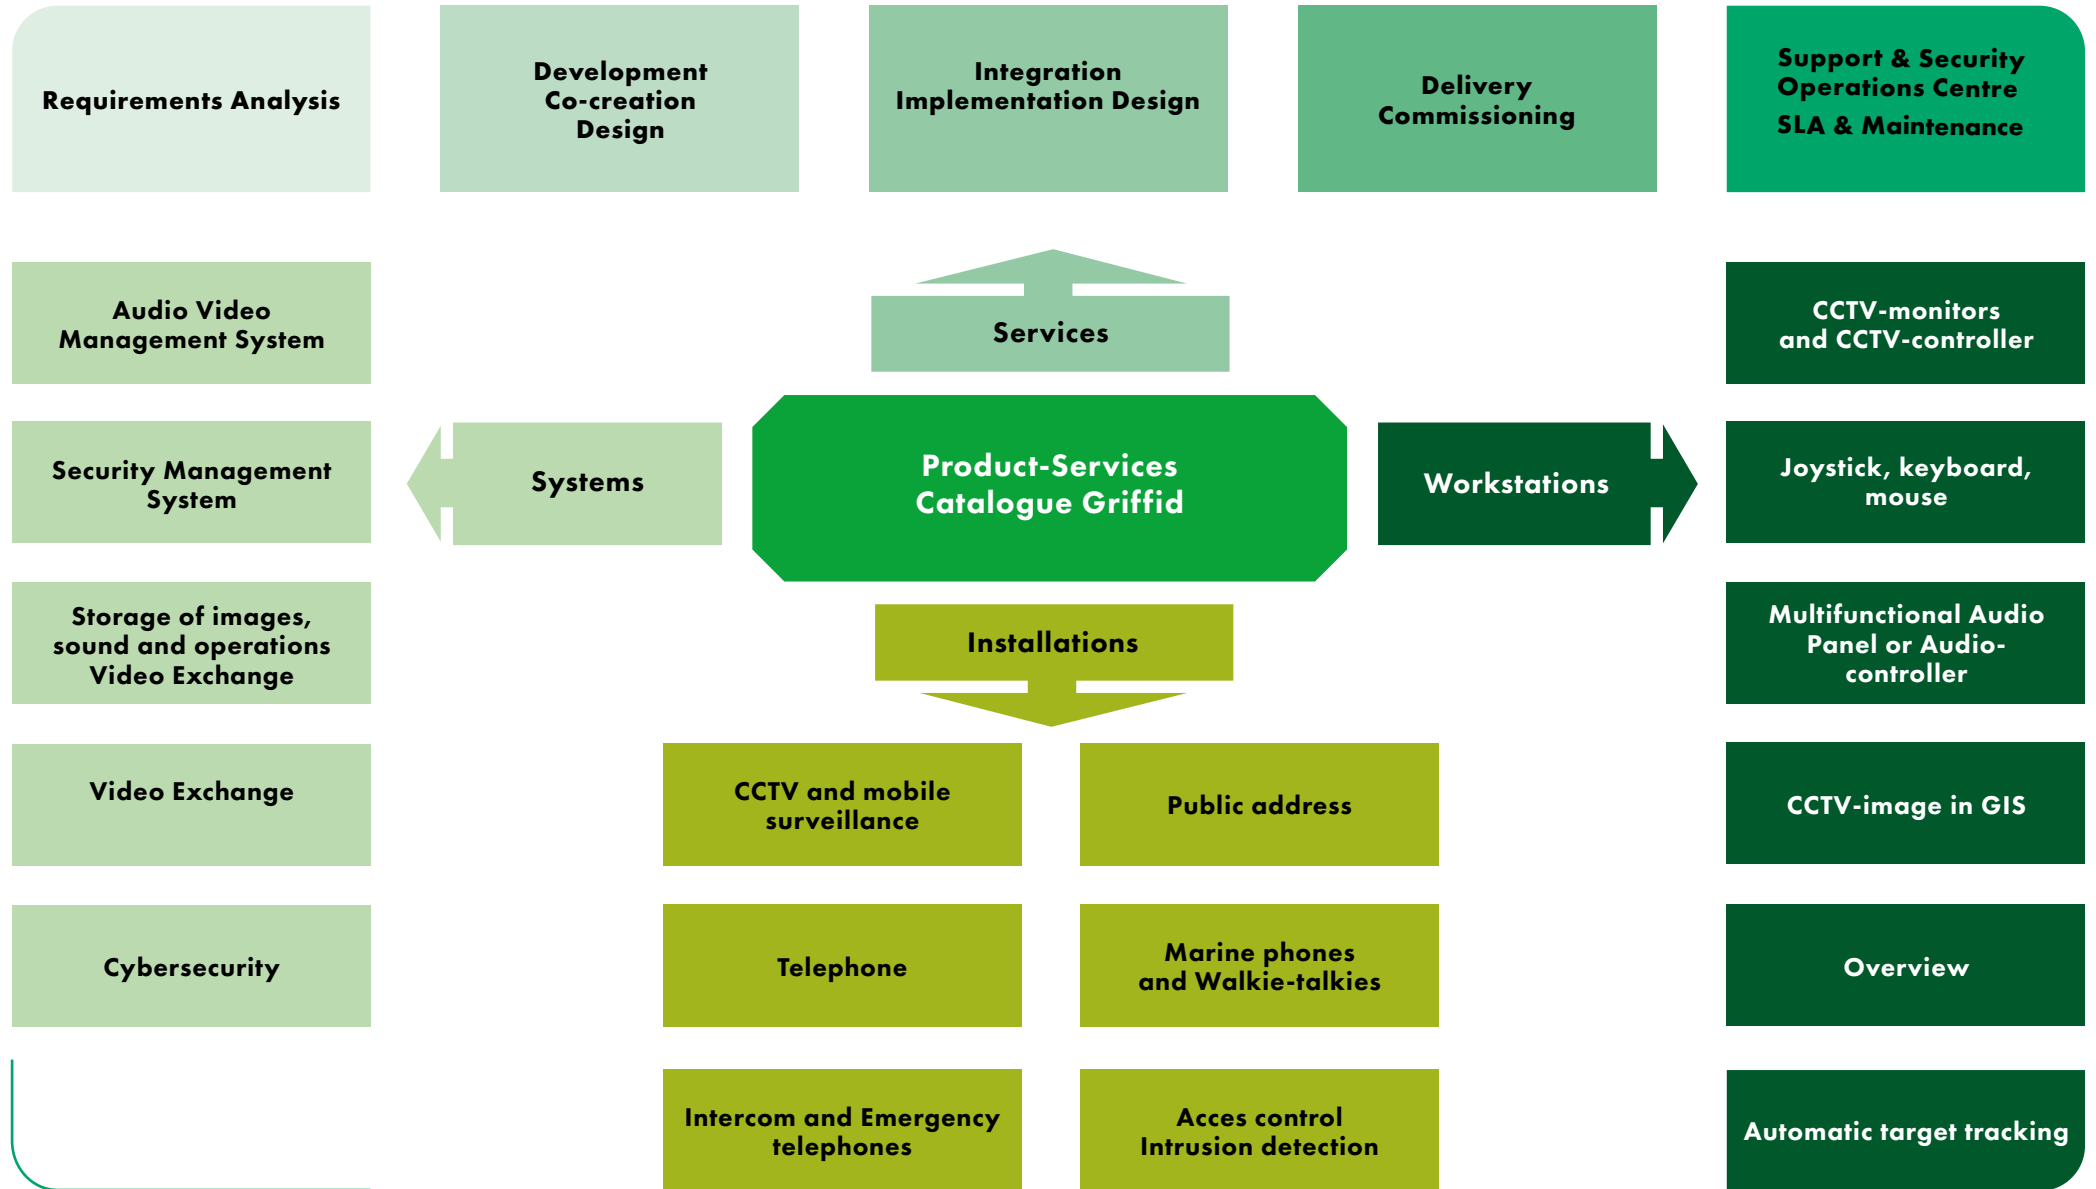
Requirements Analysis

Development Co-creation Design

Integration Implementation Design

Delivery Commissioning

Support & Security Operations Centre
SLA & Maintenance

Services

Audio Video Management System

CCTV-monitors and CCTV-controller

Systems

Product-Services Catalogue Griffid

Workstations

Security Management System

Joystick, keyboard, mouse

Installations

Storage of images, sound and operations Video Exchange

Multifunctional Audio Panel or Audio-controller

Video Exchange

CCTV and mobile surveillance

Public address

CCTV-image in GIS

Cybersecurity

Telephone

Marine phones and Walkie-talkies

Overview

Intercom and Emergency telephones

Acces control Intrusion detection

Automatic target tracking